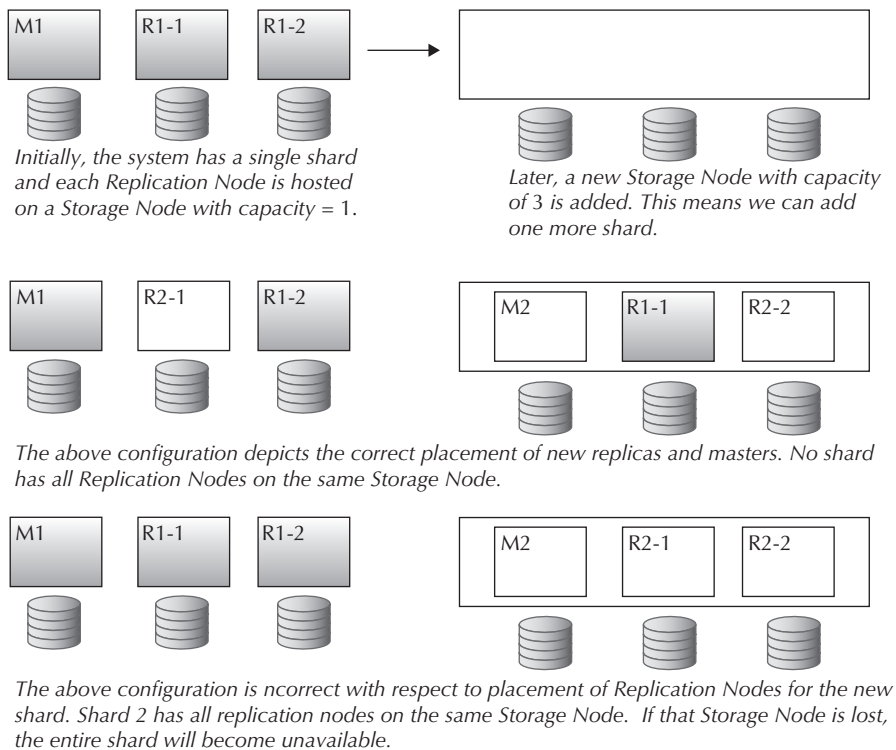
M1

R1-1

R1-2

Initially, the system has a single shard and each Replication Node is hosted on a Storage Node with capacity = 1.

Later, a new Storage Node with capacity of 3 is added. This means we can add one more shard.

M1

R2-1

R1-2

M2

R1-1

R2-2

The above configuration depicts the correct placement of new replicas and masters. No shard has all Replication Nodes on the same Storage Node.

M1

R1-1

R1-2

M2

R2-1

R2-2

The above configuration is ncorrect with respect to placement of Replication Nodes for the new shard. Shard 2 has all replication nodes on the same Storage Node. If that Storage Node is lost, the entire shard will become unavailable.